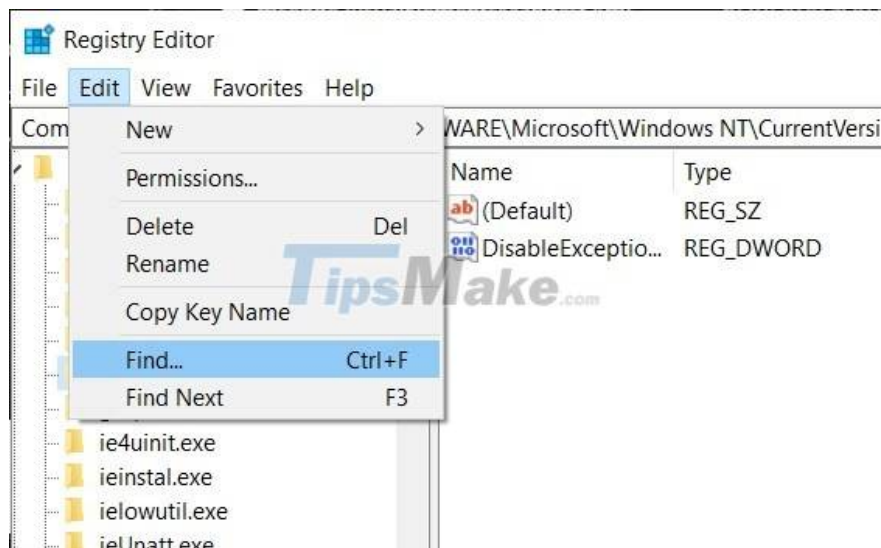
Registry Editor

File Edit View Favorites Help

Com

New >

Permissions...

Delete Del

Rename

Copy Key Name

Find... Ctrl+F

Find Next F3

WARE\Microsoft\Windows NT\CurrentVersi

| Name | Type |
|---|---|
| (Default) | REG_SZ |
| DisableExceptio... | REG_DWORD |

TipsMake.com

ie4uinit.exe

ieinstal.exe

ielowutil.exe

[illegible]